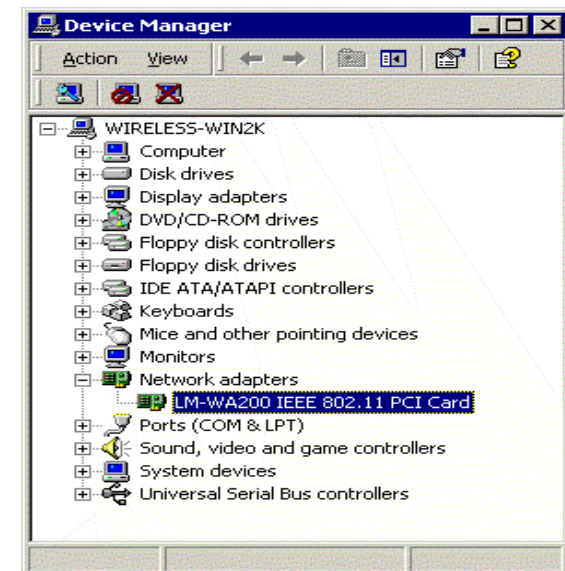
Device Manager

Action View

WIRELESS-WIN2K
Computer
Disk drives
Display adapters
DVD/CD-ROM drives
Floppy disk controllers
Floppy disk drives
IDE ATA/ATAPI controllers
Keyboards
Mice and other pointing devices
Monitors
Network adapters
LM-WA200 IEEE 802.11 PCI Card
Ports (COM & LPT)
Sound, video and game controllers
System devices
Universal Serial Bus controllers